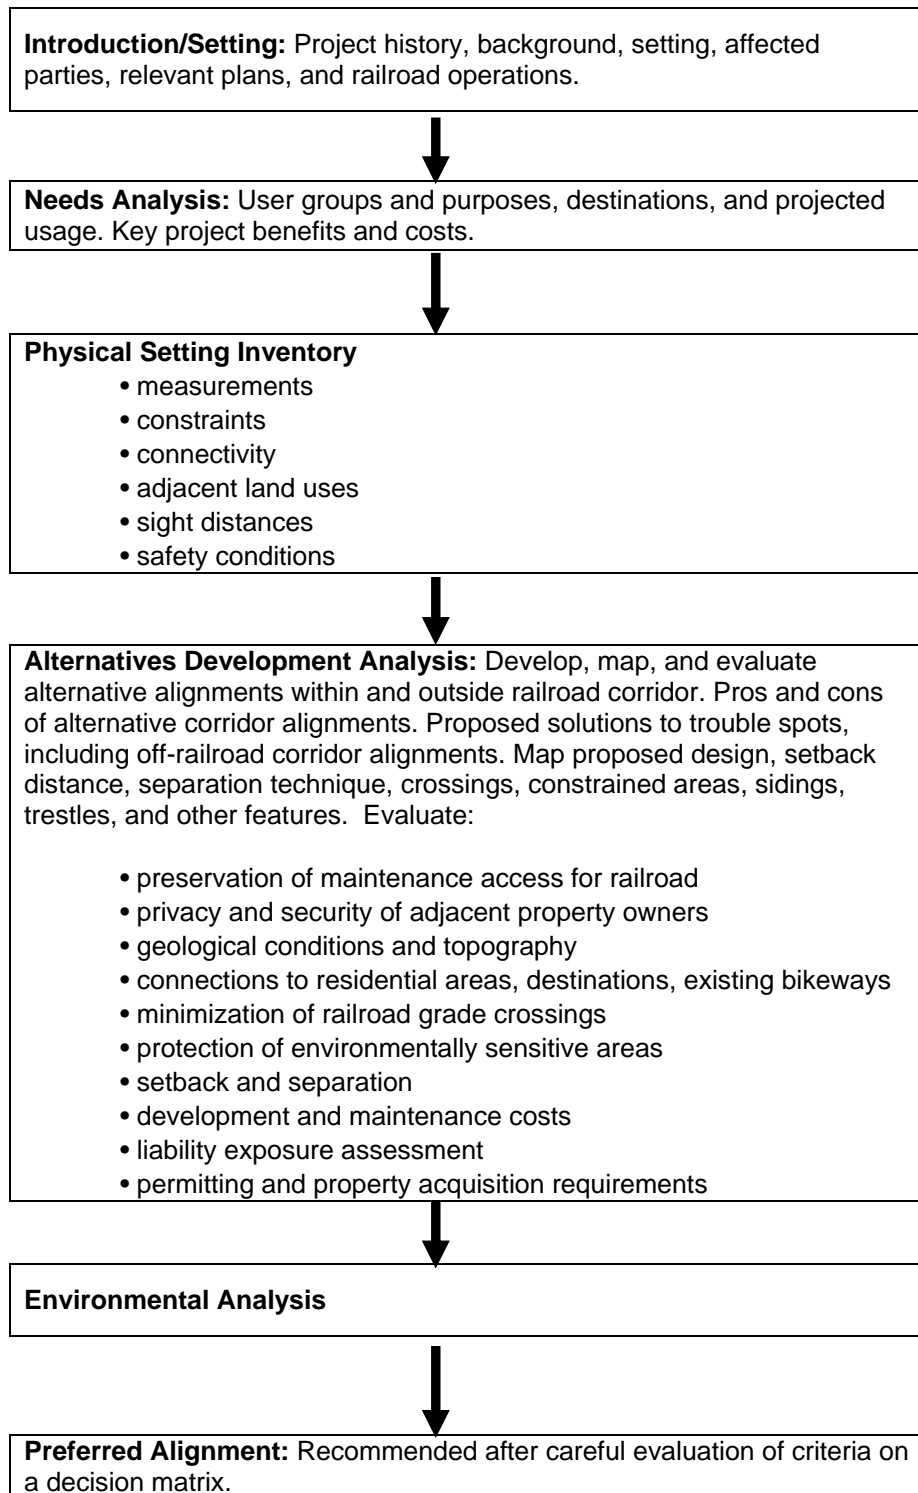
**Introduction/Setting:** Project history, background, setting, affected parties, relevant plans, and railroad operations.

**Needs Analysis:** User groups and purposes, destinations, and projected usage. Key project benefits and costs.

**Physical Setting Inventory**
- measurements
- constraints
- connectivity
- adjacent land uses
- sight distances
- safety conditions

**Alternatives Development Analysis:** Develop, map, and evaluate alternative alignments within and outside railroad corridor. Pros and cons of alternative corridor alignments. Proposed solutions to trouble spots, including off-railroad corridor alignments. Map proposed design, setback distance, separation technique, crossings, constrained areas, sidings, trestles, and other features. Evaluate:

- preservation of maintenance access for railroad
- privacy and security of adjacent property owners
- geological conditions and topography
- connections to residential areas, destinations, existing bikeways
- minimization of railroad grade crossings
- protection of environmentally sensitive areas
- setback and separation
- development and maintenance costs
- liability exposure assessment
- permitting and property acquisition requirements

**Environmental Analysis**

**Preferred Alignment:** Recommended after careful evaluation of criteria on a decision matrix.